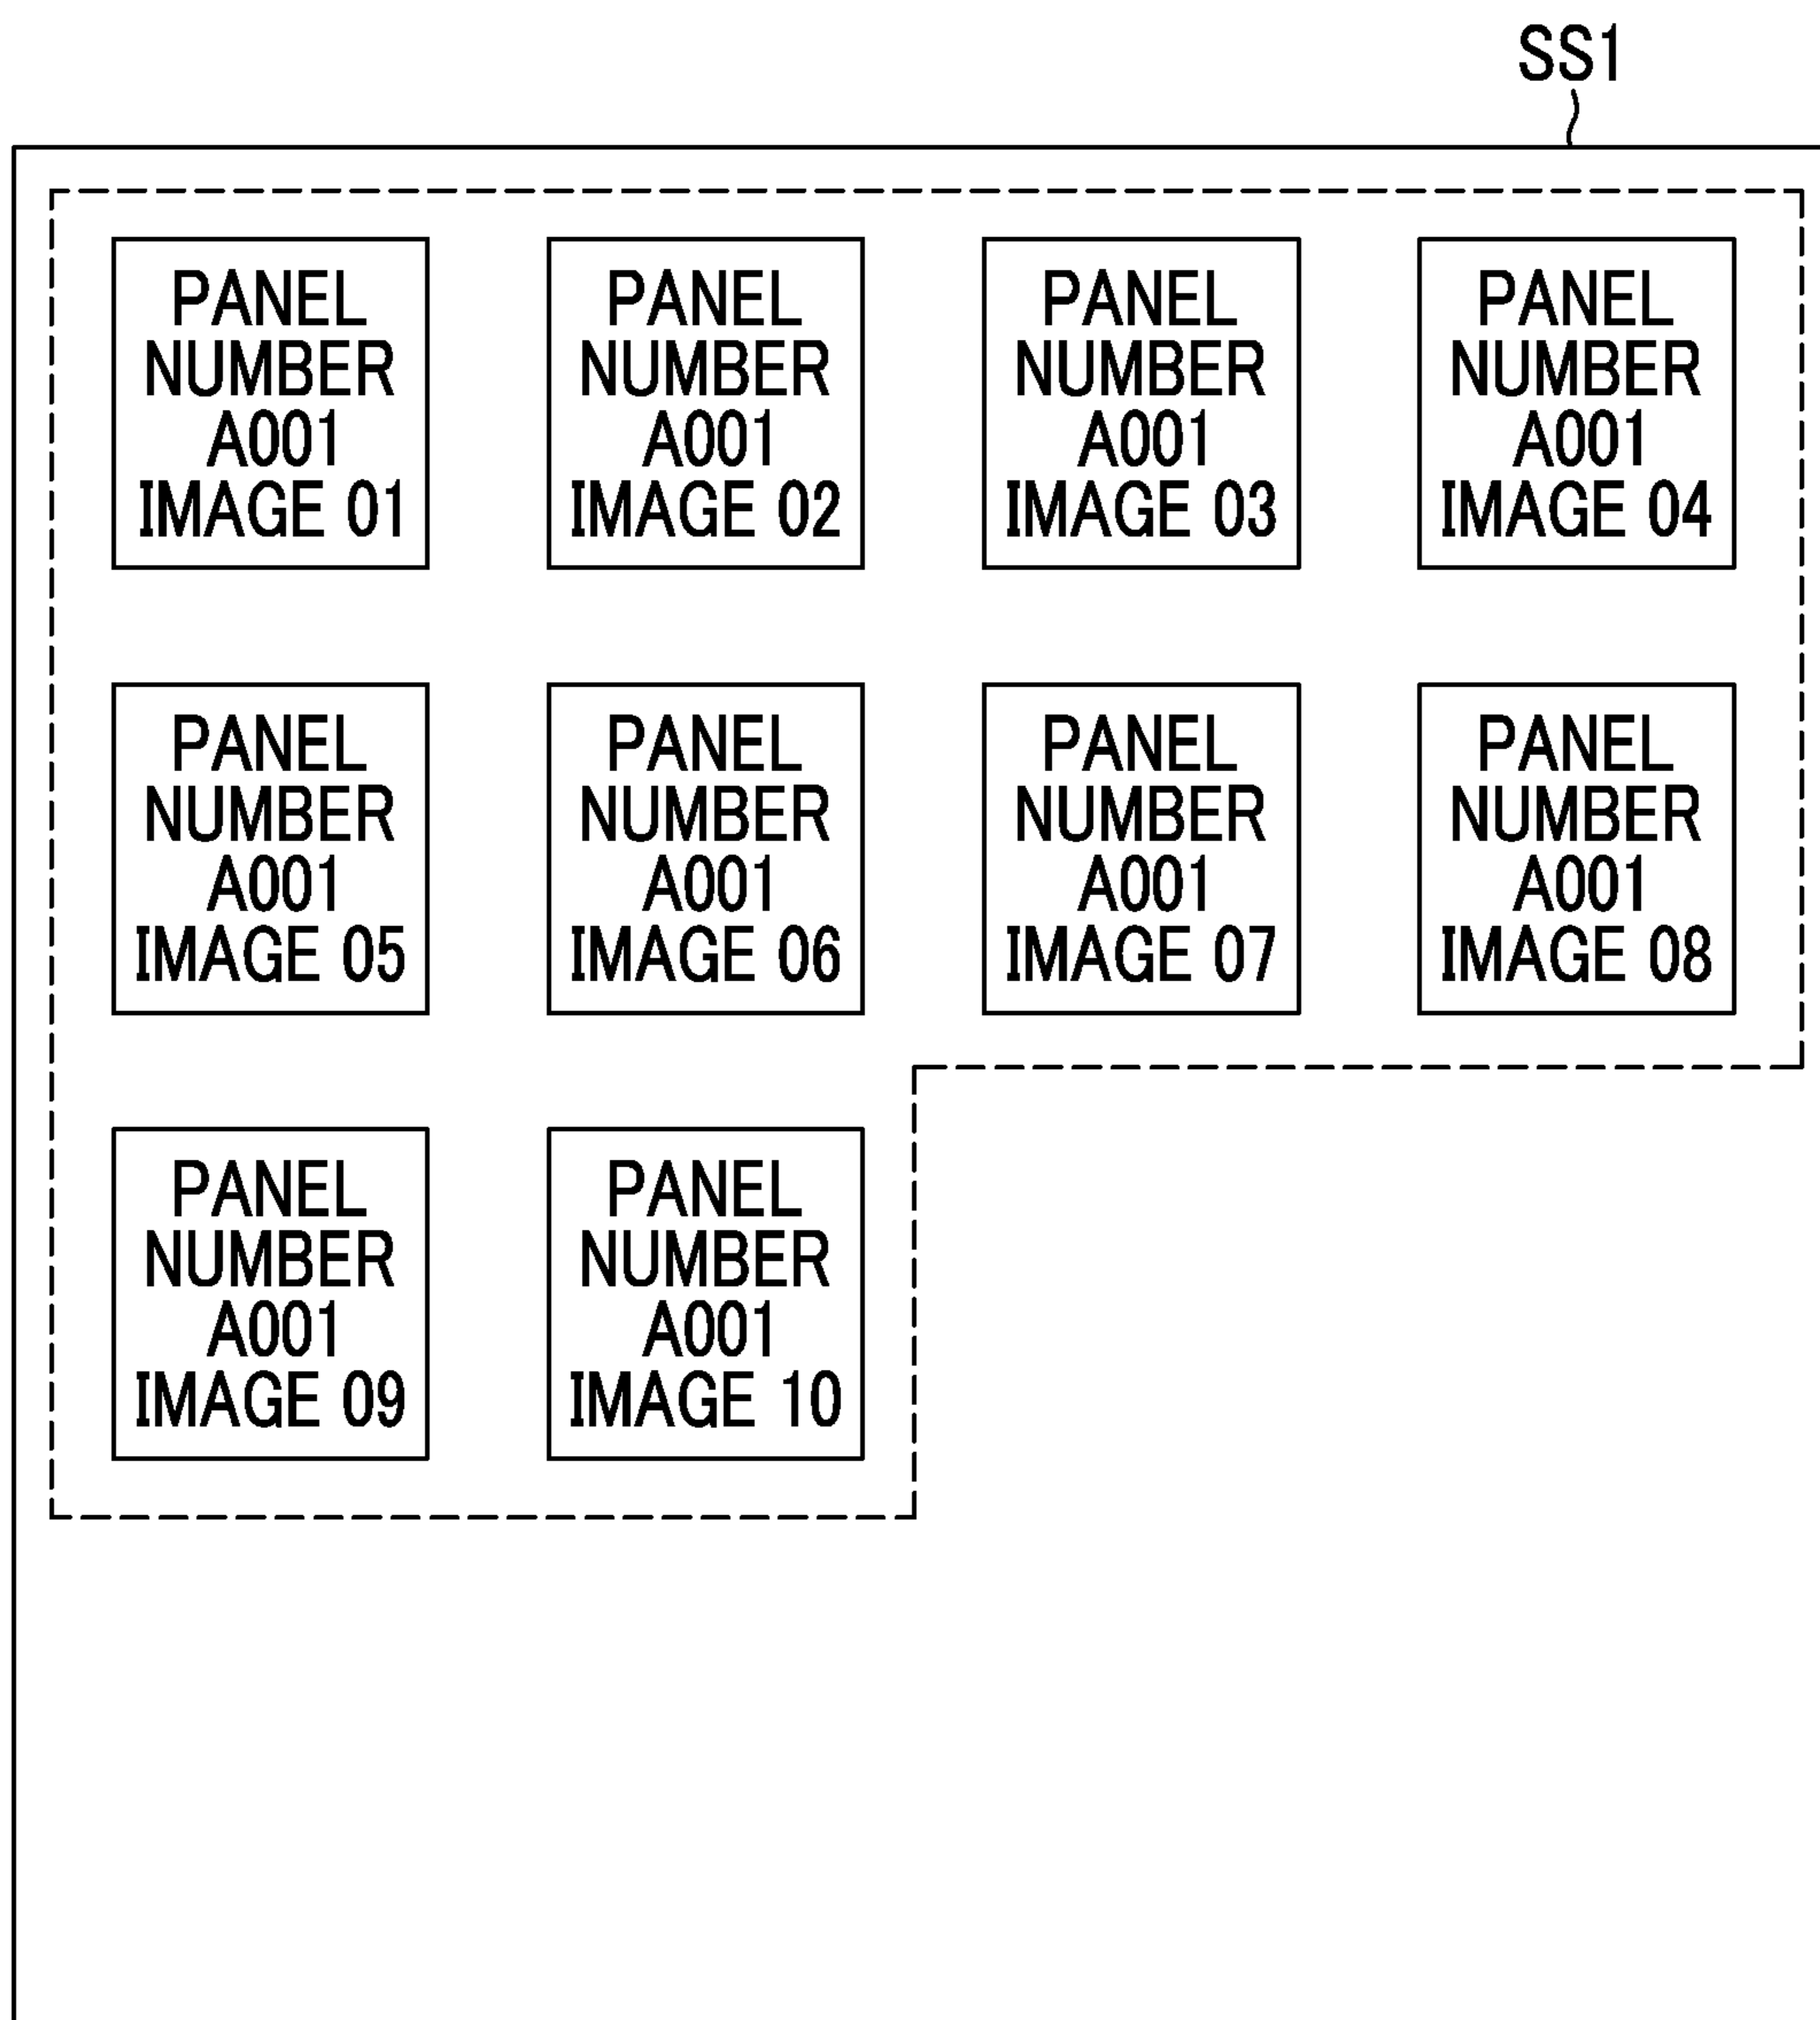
SS1

PANEL NUMBER A001 IMAGE 01

PANEL NUMBER A001 IMAGE 02

PANEL NUMBER A001 IMAGE 03

PANEL NUMBER A001 IMAGE 04

PANEL NUMBER A001 IMAGE 05

PANEL NUMBER A001 IMAGE 06

PANEL NUMBER A001 IMAGE 07

PANEL NUMBER A001 IMAGE 08

PANEL NUMBER A001 IMAGE 09

PANEL NUMBER A001 IMAGE 10